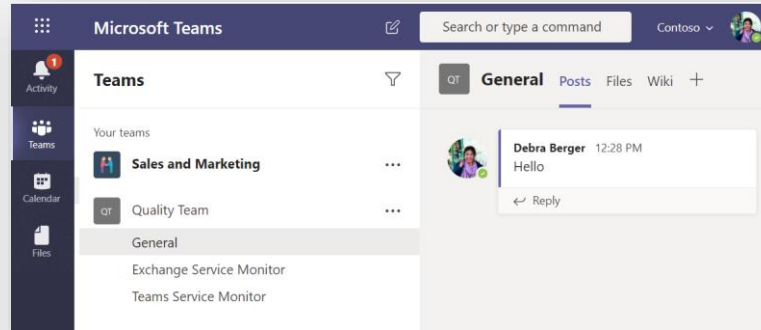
Microsoft Teams

Search or type a command

Contoso

1
Activity

Teams

Calendar

Files

Teams

Your teams

Sales and Marketing

...

QT

Quality Team

...

General

Exchange Service Monitor

Teams Service Monitor

QT

General

Posts

Files

Wiki

+

Debra Berger 12:28 PM

Hello

Reply